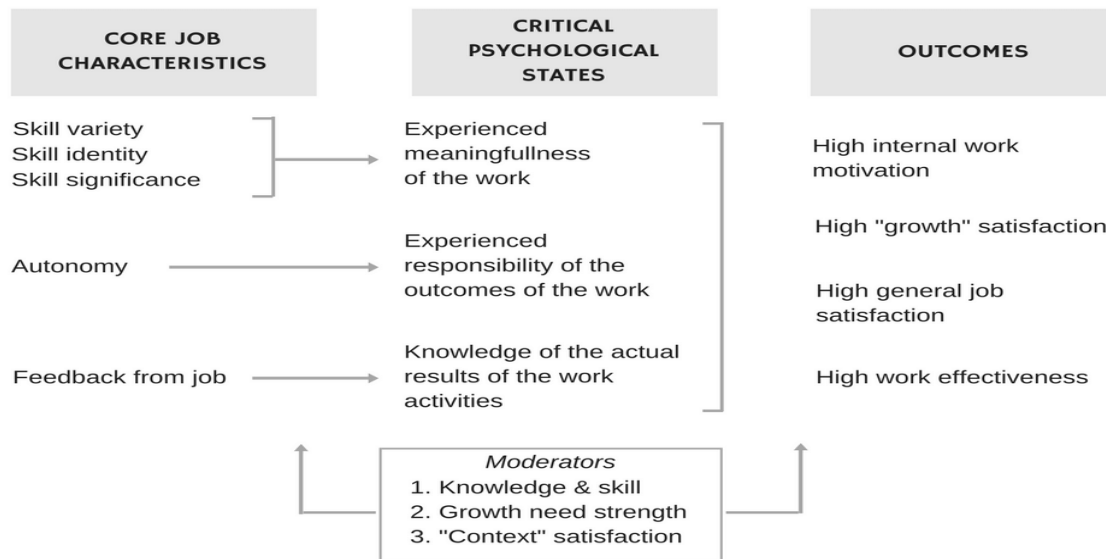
CORE JOB CHARACTERISTICS

CRITICAL PSYCHOLOGICAL STATES

OUTCOMES

Skill variety
Skill identity
Skill significance

Experienced meaningfullness of the work

Autonomy

Experienced responsibility of the outcomes of the work

Feedback from job

Knowledge of the actual results of the work activities

High internal work motivation

High "growth" satisfaction

High general job satisfaction

High work effectiveness

*Moderators*
1. Knowledge & skill
2. Growth need strength
3. "Context" satisfaction